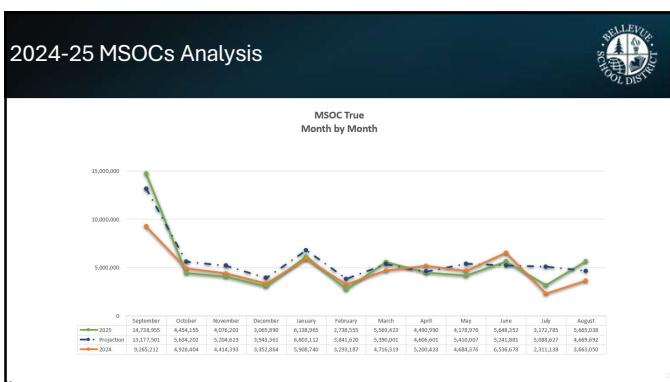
2024-25 MSOCs Analysis

BELLEVUE SCHOOL DISTRICT

MSOC True
Month by Month

15,000,000
10,000,000
5,000,000
0

| | September | October | November | December | January | February | March | April | May | June | July | August |
|---|---|---|---|---|---|---|---|---|---|---|---|---|
| 2025 | 14,738,955 | 4,454,155 | 4,076,203 | 3,065,890 | 6,138,965 | 2,738,555 | 5,569,423 | 4,490,990 | 4,178,976 | 5,648,352 | 3,172,785 | 5,665,038 |
| Projection | 13,177,501 | 5,604,202 | 5,204,615 | 3,943,561 | 6,803,112 | 3,841,620 | 5,350,001 | 4,606,601 | 5,410,007 | 5,241,881 | 5,088,627 | 4,669,692 |
| 2024 | 9,265,212 | 4,928,404 | 4,414,393 | 3,352,864 | 5,908,740 | 3,293,187 | 4,716,319 | 5,200,423 | 4,684,376 | 6,536,678 | 2,311,138 | 3,663,050 |